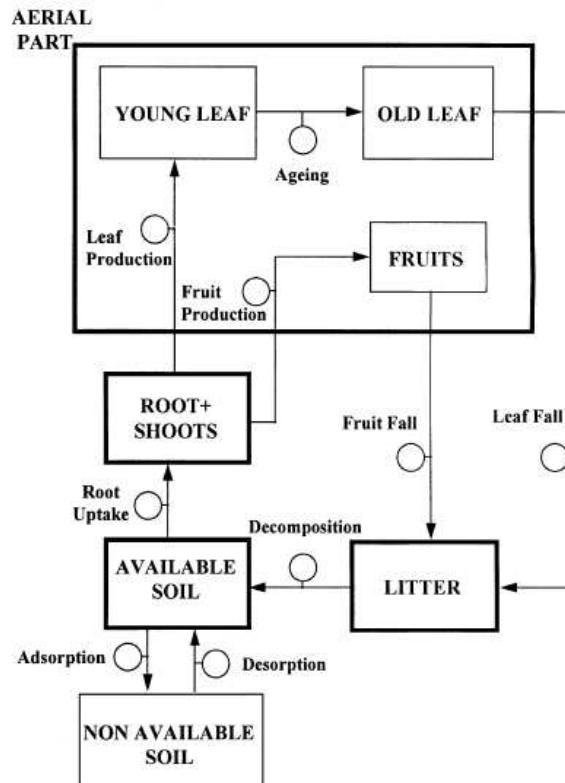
AERIAL PART

YOUNG LEAF

OLD LEAF

Ageing

Leaf Production

FRUITS

Fruit Production

ROOT+ SHOOTS

Fruit Fall

Leaf Fall

Root Uptake

Decomposition

AVAILABLE SOIL

LITTER

Adsorption

Desorption

NON AVAILABLE SOIL